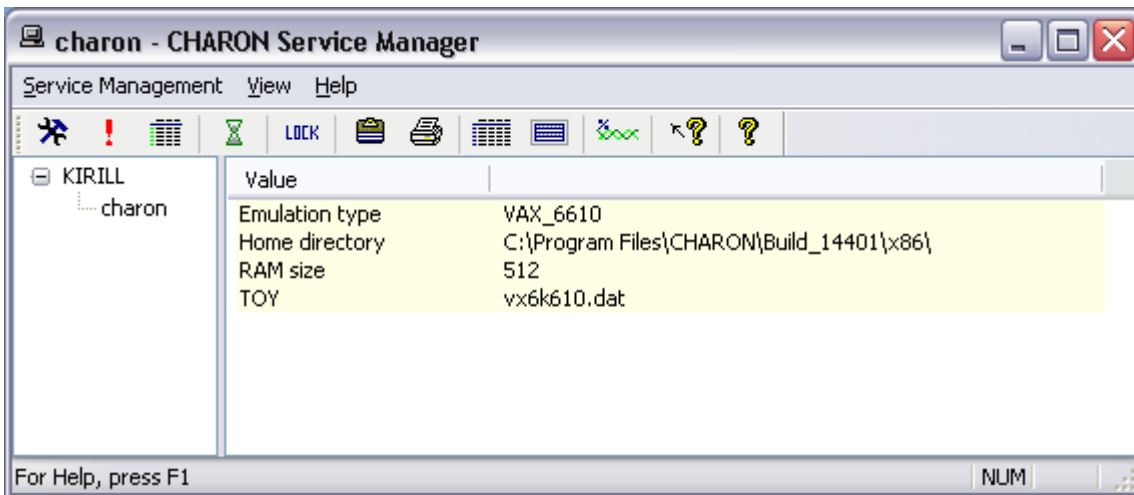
charon - CHARON Service Manager

Service Management View Help

LOCK

KIRILL
charon

| Value | |
|---|---|
| Emulation type | VAX_6610 |
| Home directory | C:\Program Files\CHARON\Build_14401\x86\ |
| RAM size | 512 |
| TOY | vx6k610.dat |

For Help, press F1

NUM